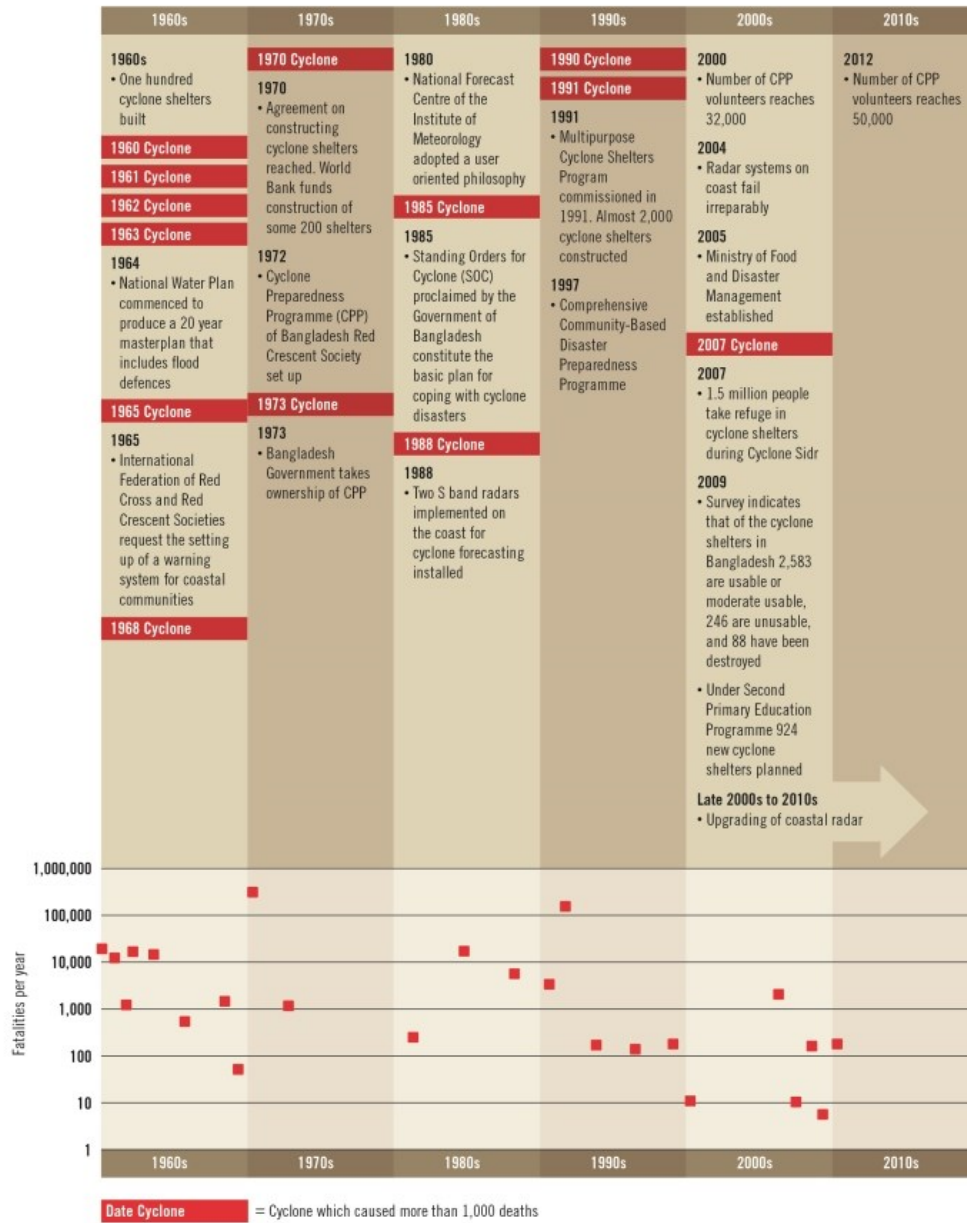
1960s 1970s 1980s 1990s 2000s 2010s

1960s
• One hundred cyclone shelters built

1960 Cyclone

1961 Cyclone

1962 Cyclone

1963 Cyclone

1964
• National Water Plan commenced to produce a 20 year masterplan that includes flood defences

1965 Cyclone

1965
• International Federation of Red Cross and Red Crescent Societies request the setting up of a warning system for coastal communities

1968 Cyclone

1970 Cyclone

1970
• Agreement on constructing cyclone shelters reached. World Bank funds construction of some 200 shelters

1972
• Cyclone Preparedness Programme (CPP) of Bangladesh Red Crescent Society set up

1973 Cyclone

1973
• Bangladesh Government takes ownership of CPP

1980
• National Forecast Centre of the Institute of Meteorology adopted a user oriented philosophy

1985 Cyclone

1985
• Standing Orders for Cyclone (SOC) proclaimed by the Government of Bangladesh constitute the basic plan for coping with cyclone disasters

1988 Cyclone

1988
• Two S band radars implemented on the coast for cyclone forecasting installed

1990 Cyclone

1991 Cyclone

1991
• Multipurpose Cyclone Shelters Program commissioned in 1991. Almost 2,000 cyclone shelters constructed

1997
• Comprehensive Community-Based Disaster Preparedness Programme

2000
• Number of CPP volunteers reaches 32,000

2004
• Radar systems on coast fail irreparably

2005
• Ministry of Food and Disaster Management established

2007 Cyclone

2007
• 1.5 million people take refuge in cyclone shelters during Cyclone Sidr

2009
• Survey indicates that of the cyclone shelters in Bangladesh 2,583 are usable or moderate usable, 246 are unusable, and 88 have been destroyed

• Under Second Primary Education Programme 924 new cyclone shelters planned

Late 2000s to 2010s
• Upgrading of coastal radar

2012
• Number of CPP volunteers reaches 50,000

1,000,000
100,000
10,000
1,000
100
10
1

Fatalities per year

1960s 1970s 1980s 1990s 2000s 2010s

Date Cyclone = Cyclone which caused more than 1,000 deaths